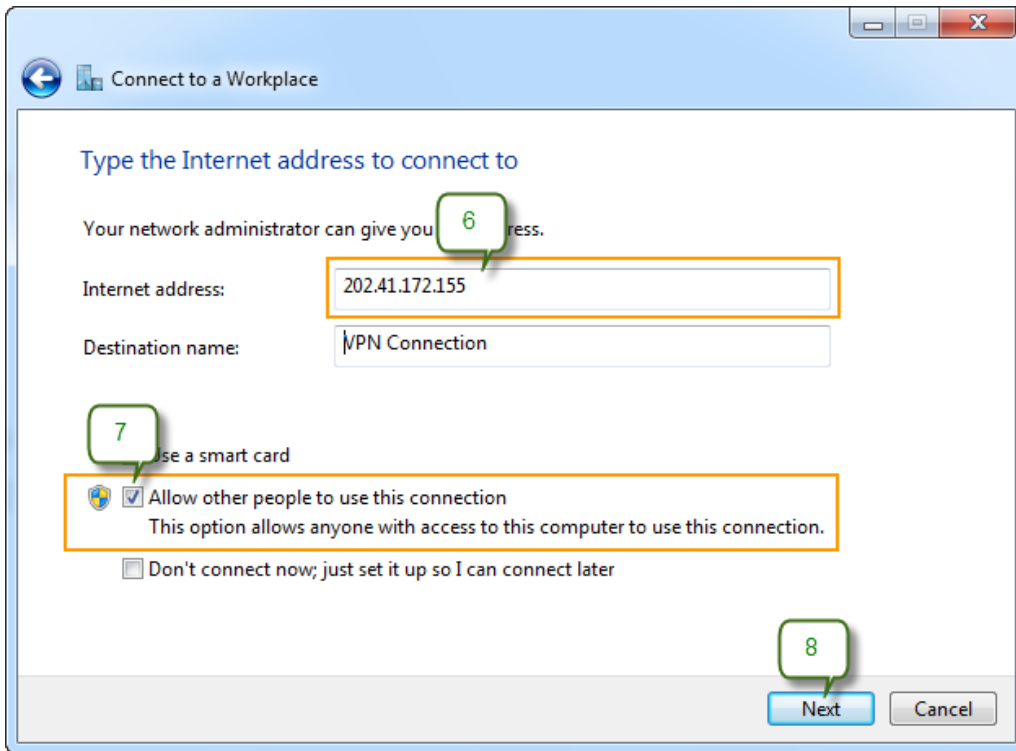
Connect to a Workplace

Type the Internet address to connect to

Your network administrator can give you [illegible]ress.

6

Internet address: 202.41.172.155

Destination name: VPN Connection

7

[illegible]se a smart card

Allow other people to use this connection
This option allows anyone with access to this computer to use this connection.

Don't connect now; just set it up so I can connect later

8

Next Cancel